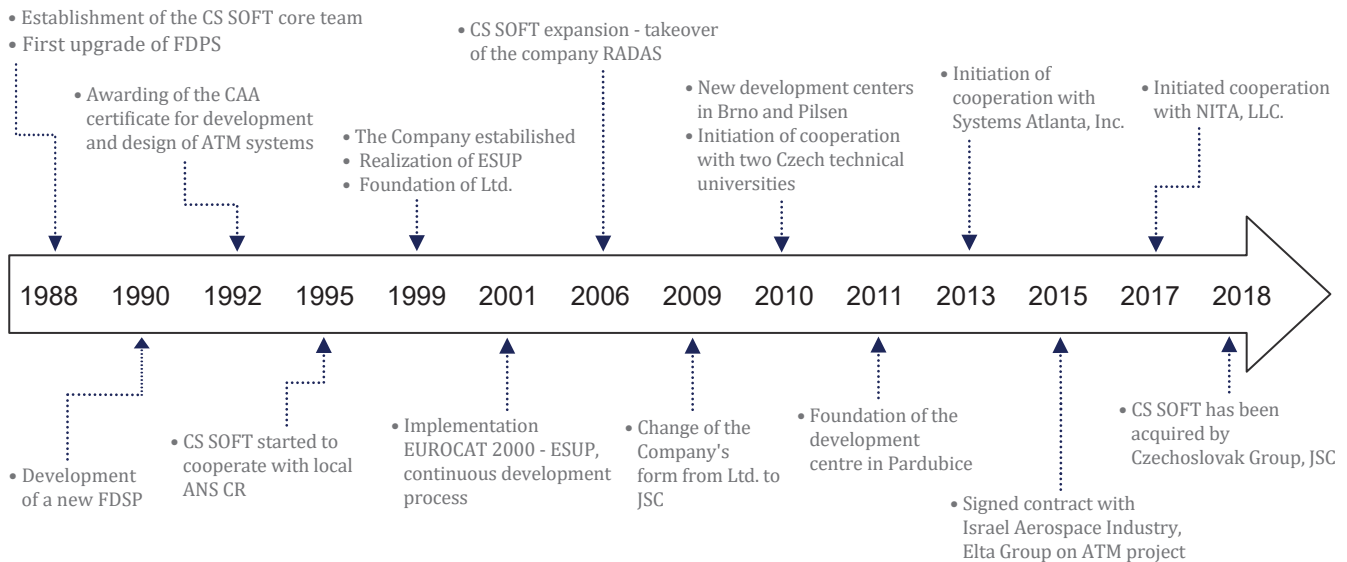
• Establishment of the CS SOFT core team
• First upgrade of FDPS

• Awarding of the CAA certificate for development and design of ATM systems

• The Company estabilished
• Realization of ESUP
• Foundation of Ltd.

• CS SOFT expansion - takeover of the company RADAS

• New development centers in Brno and Pilsen
• Initiation of cooperation with two Czech technical universities

• Initiation of cooperation with Systems Atlanta, Inc.

• Initiated cooperation with NITA, LLC.

1988 1990 1992 1995 1999 2001 2006 2009 2010 2011 2013 2015 2017 2018

• Development of a new FDSP

• CS SOFT started to cooperate with local ANS CR

• Implementation EUROCAT 2000 - ESUP, continuous development process

• Change of the Company's form from Ltd. to JSC

• Foundation of the development centre in Pardubice

• Signed contract with Israel Aerospace Industry, Elta Group on ATM project

• CS SOFT has been acquired by Czechoslovak Group, JSC